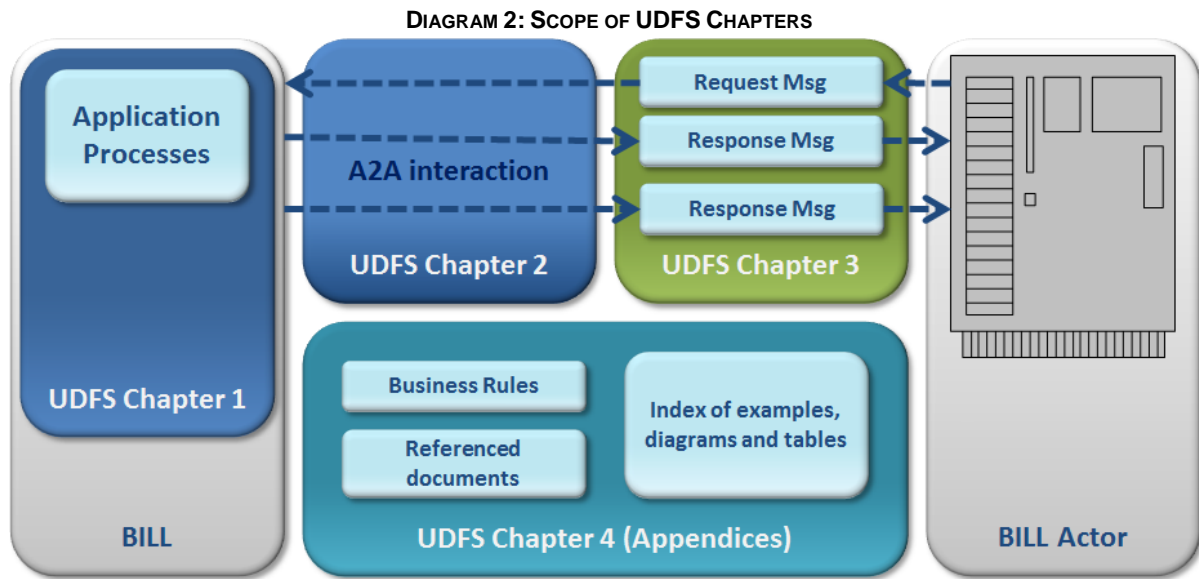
DIAGRAM 2: SCOPE OF UDFS CHAPTERS

Application Processes

UDFS Chapter 1

BILL

A2A interaction

UDFS Chapter 2

Request Msg

Response Msg

Response Msg

UDFS Chapter 3

Business Rules

Referenced documents

Index of examples, diagrams and tables

UDFS Chapter 4 (Appendices)

BILL Actor